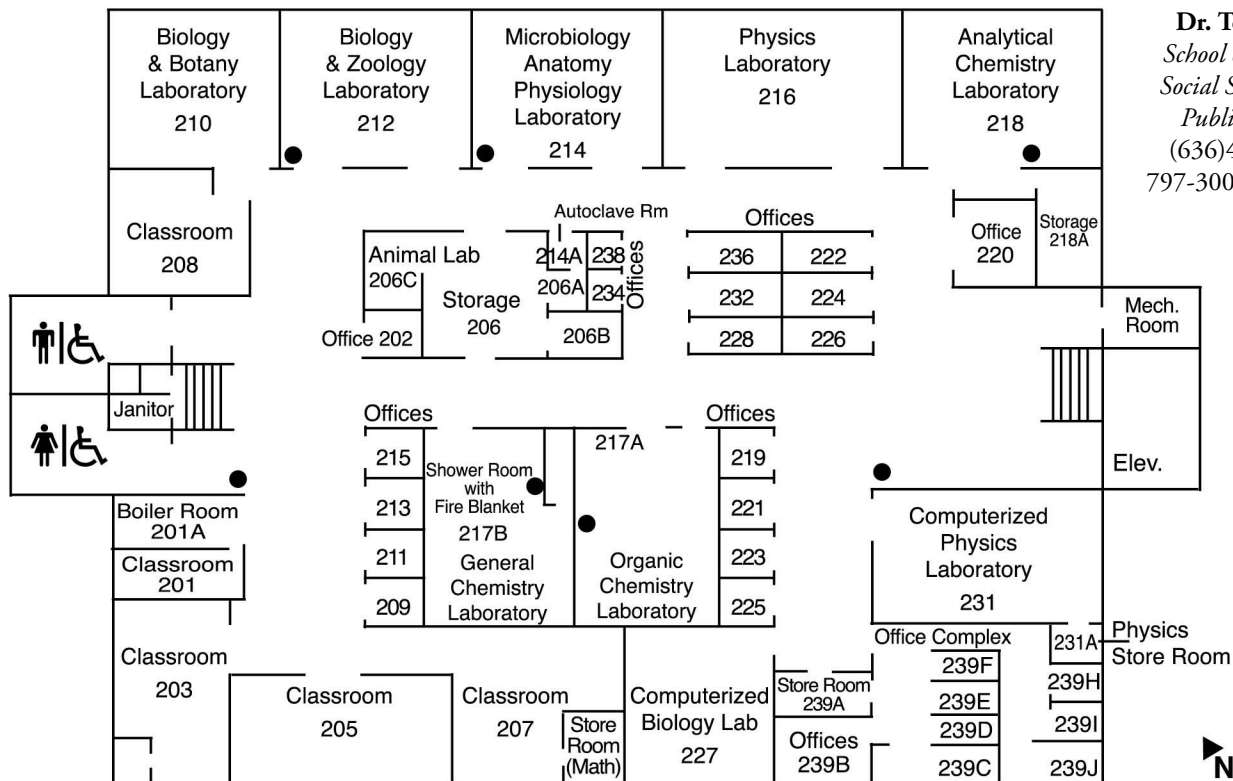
Biology & Botany Laboratory 210

Biology & Zoology Laboratory 212

Microbiology Anatomy Physiology Laboratory 214

Physics Laboratory 216

Analytical Chemistry Laboratory 218

Dr. T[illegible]
School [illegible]
Social S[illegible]
Publi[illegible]
(636)4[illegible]
797-300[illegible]

Classroom 208

Autoclave Rm

Animal Lab 206C

214A 238 Offices

206A 234

Storage 206

Office 202

206B

Offices

236 222

232 224

228 226

Office 220

Storage 218A

Mech. Room

Janitor

Offices

215 213 211 209

Shower Room with Fire Blanket 217B

General Chemistry Laboratory

217A

Organic Chemistry Laboratory

Offices

219 221 223 225

Elev.

Boiler Room 201A

Classroom 201

Computerized Physics Laboratory 231

Office Complex

231A

Physics Store Room

239F 239E 239D 239C

239H 239I 239J

Classroom 203

Classroom 205

Classroom 207

Store Room (Math)

Computerized Biology Lab 227

Store Room 239A

Offices 239B

N